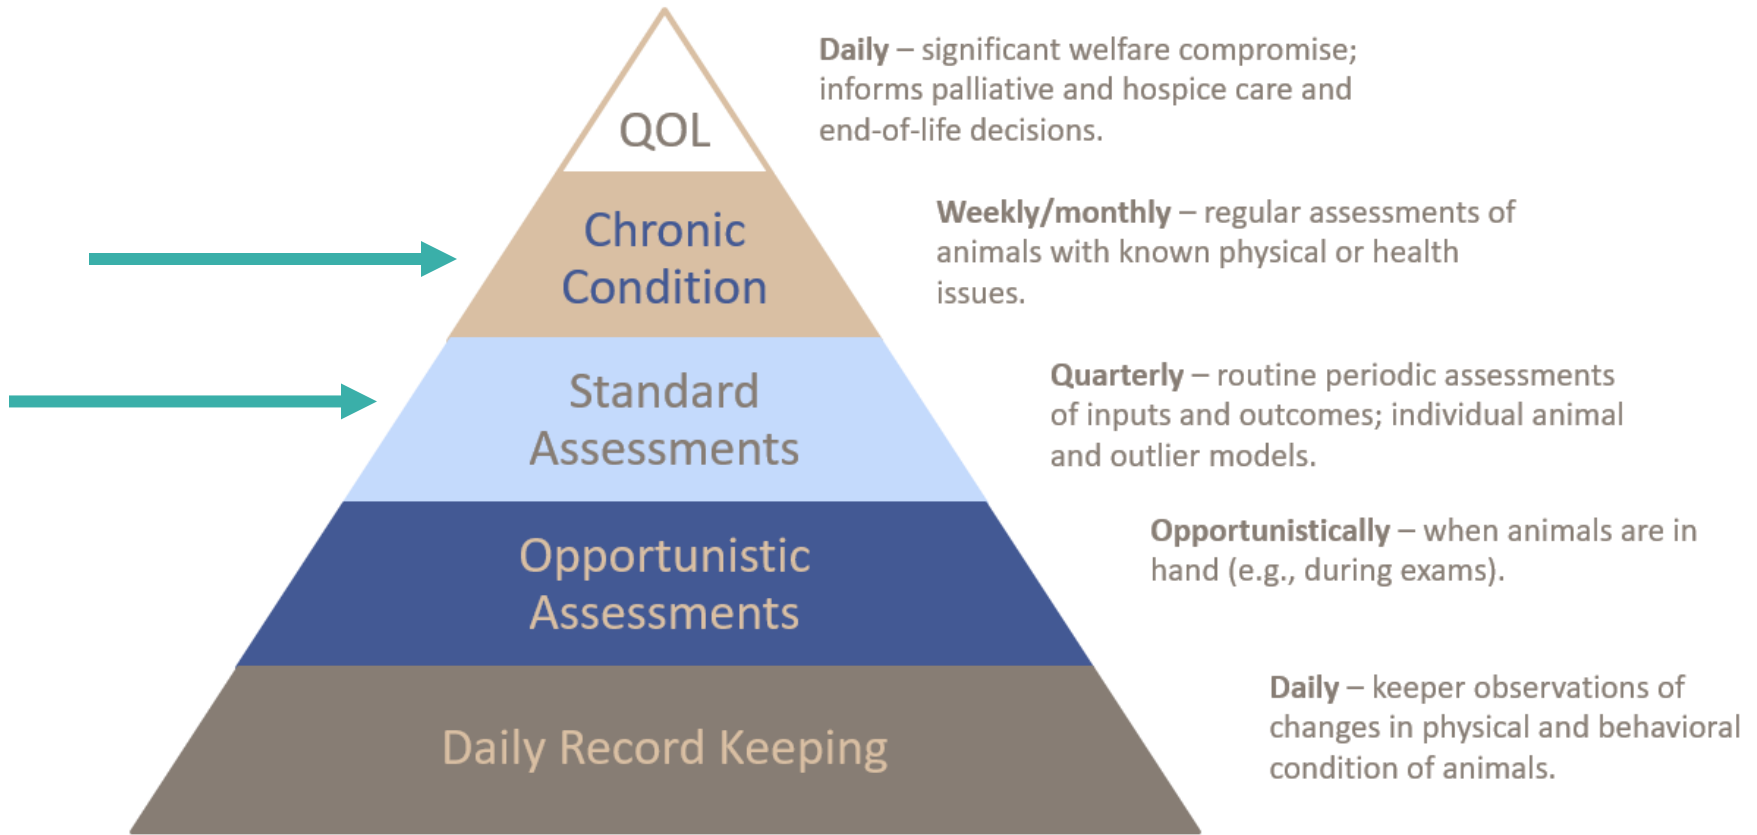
QOL

Daily – significant welfare compromise; informs palliative and hospice care and end-of-life decisions.

Chronic Condition

Weekly/monthly – regular assessments of animals with known physical or health issues.

Standard Assessments

Quarterly – routine periodic assessments of inputs and outcomes; individual animal and outlier models.

Opportunistic Assessments

Opportunistically – when animals are in hand (e.g., during exams).

Daily Record Keeping

Daily – keeper observations of changes in physical and behavioral condition of animals.